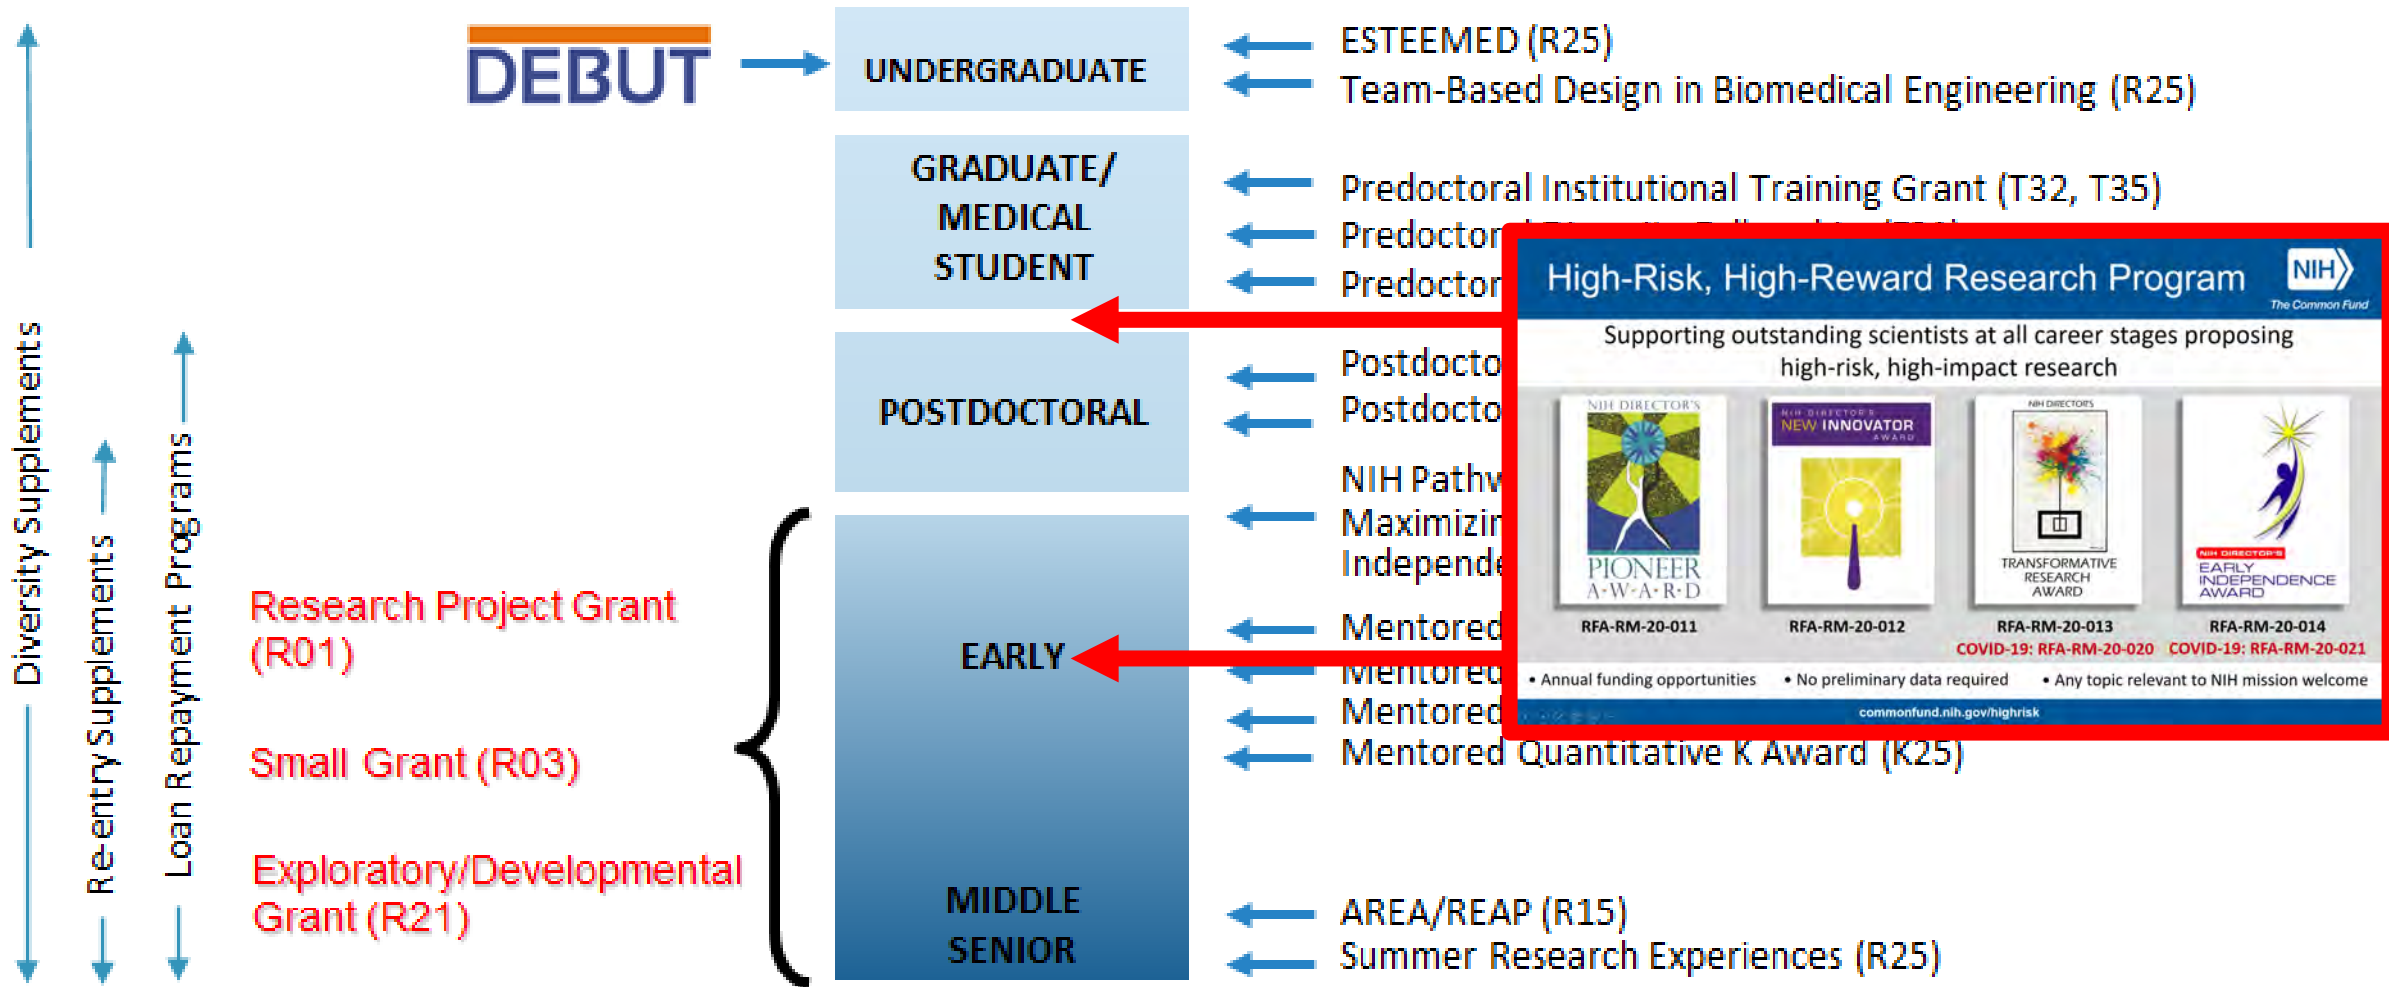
DEBUT

UNDERGRADUATE

ESTEEMED (R25)
Team-Based Design in Biomedical Engineering (R25)

GRADUATE/ MEDICAL STUDENT

Predoctoral Institutional Training Grant (T32, T35)
Predoctor
Predoctor

POSTDOCTORAL

Postdocto
Postdocto

NIH Pathw
Maximizin
Independe

EARLY

Mentored
Mentored
Mentored
Mentored Quantitative K Award (K25)

MIDDLE SENIOR

AREA/REAP (R15)
Summer Research Experiences (R25)

Diversity Supplements

Re-entry Supplements

Loan Repayment Programs

Research Project Grant (R01)

Small Grant (R03)

Exploratory/Developmental Grant (R21)

High-Risk, High-Reward Research Program

NIH
The Common Fund

Supporting outstanding scientists at all career stages proposing high-risk, high-impact research

NIH DIRECTOR'S
PIONEER A·W·A·R·D
RFA-RM-20-011

NIH DIRECTOR'S
NEW INNOVATOR AWARD
RFA-RM-20-012

NIH DIRECTOR'S
TRANSFORMATIVE RESEARCH AWARD
RFA-RM-20-013
COVID-19: RFA-RM-20-020

NIH DIRECTOR'S
EARLY INDEPENDENCE AWARD
RFA-RM-20-014
COVID-19: RFA-RM-20-021

• Annual funding opportunities • No preliminary data required • Any topic relevant to NIH mission welcome

commonfund.nih.gov/highrisk